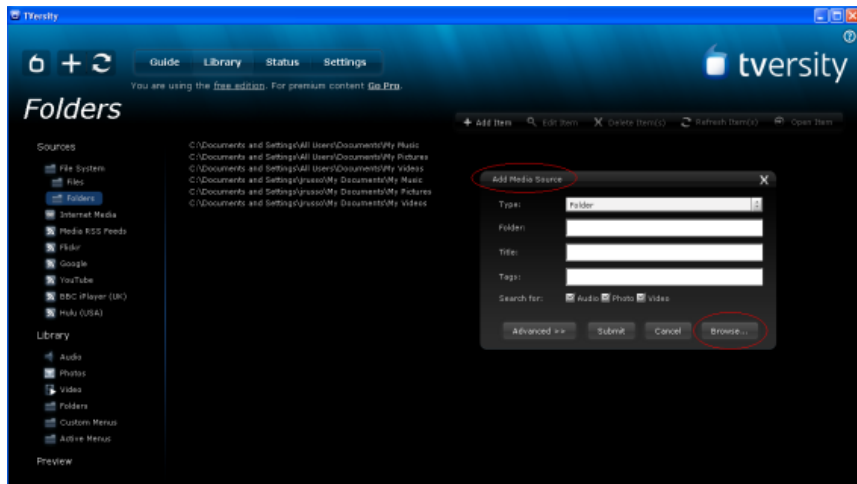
TVersity

Guide Library Status Settings

You are using the free edition. For premium content Go Pro.

tversity

Folders

+ Add Item Edit Item Delete Item(s) Refresh Item(s) Open Item

Sources

File System

Files

Folders

Internet Media

Media RSS Feeds

Flickr

Google

YouTube

BBC iPlayer (UK)

Hulu (USA)

Library

Audio

Photos

Video

Folders

Custom Menus

Active Menus

Preview

C:\Documents and Settings\All Users\Documents\My Music
C:\Documents and Settings\All Users\Documents\My Pictures
C:\Documents and Settings\All Users\Documents\My Videos
C:\Documents and Settings\jrusso\My Documents\My Music
C:\Documents and Settings\jrusso\My Documents\My Pictures
C:\Documents and Settings\jrusso\My Documents\My Videos

Add Media Source

Type: Folder

Folder:

Title:

Tags:

Search for: Audio Photo Video

Advanced >> Submit Cancel Browse...